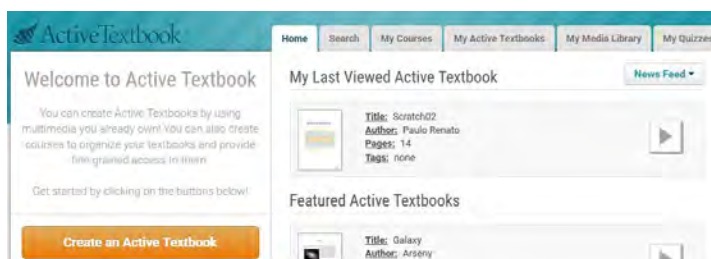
ActiveTextbook

Home | Search | My Courses | My Active Textbooks | My Media Library | My Quizzes

Welcome to Active Textbook

You can create Active Textbooks by using multimedia you already own! You can also create courses to organize your textbooks and provide fine grained access to them.

Get started by clicking on the buttons below!

Create an Active Textbook

My Last Viewed Active Textbook

News Feed ▾

Title: Scratch02
Author: Paulo Renato
Pages: 14
Tags: none

Featured Active Textbooks

Title: Galaxy
Author: Arseny